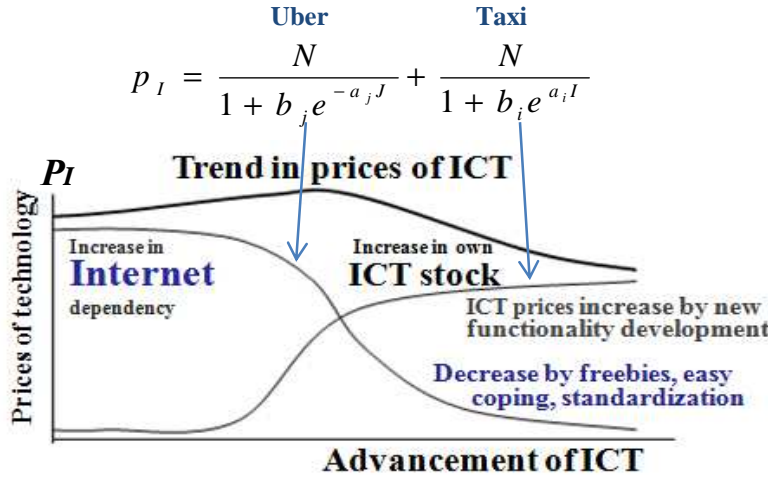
Uber

Taxi

$p_I = \frac{N}{1 + b_j e^{-a_j J}} + \frac{N}{1 + b_i e^{a_i I}}$

$P_I$

Trend in prices of ICT

Prices of technology

Increase in Internet dependency

Increase in own ICT stock

ICT prices increase by new functionality development

Decrease by freebies, easy coping, standardization

Advancement of ICT